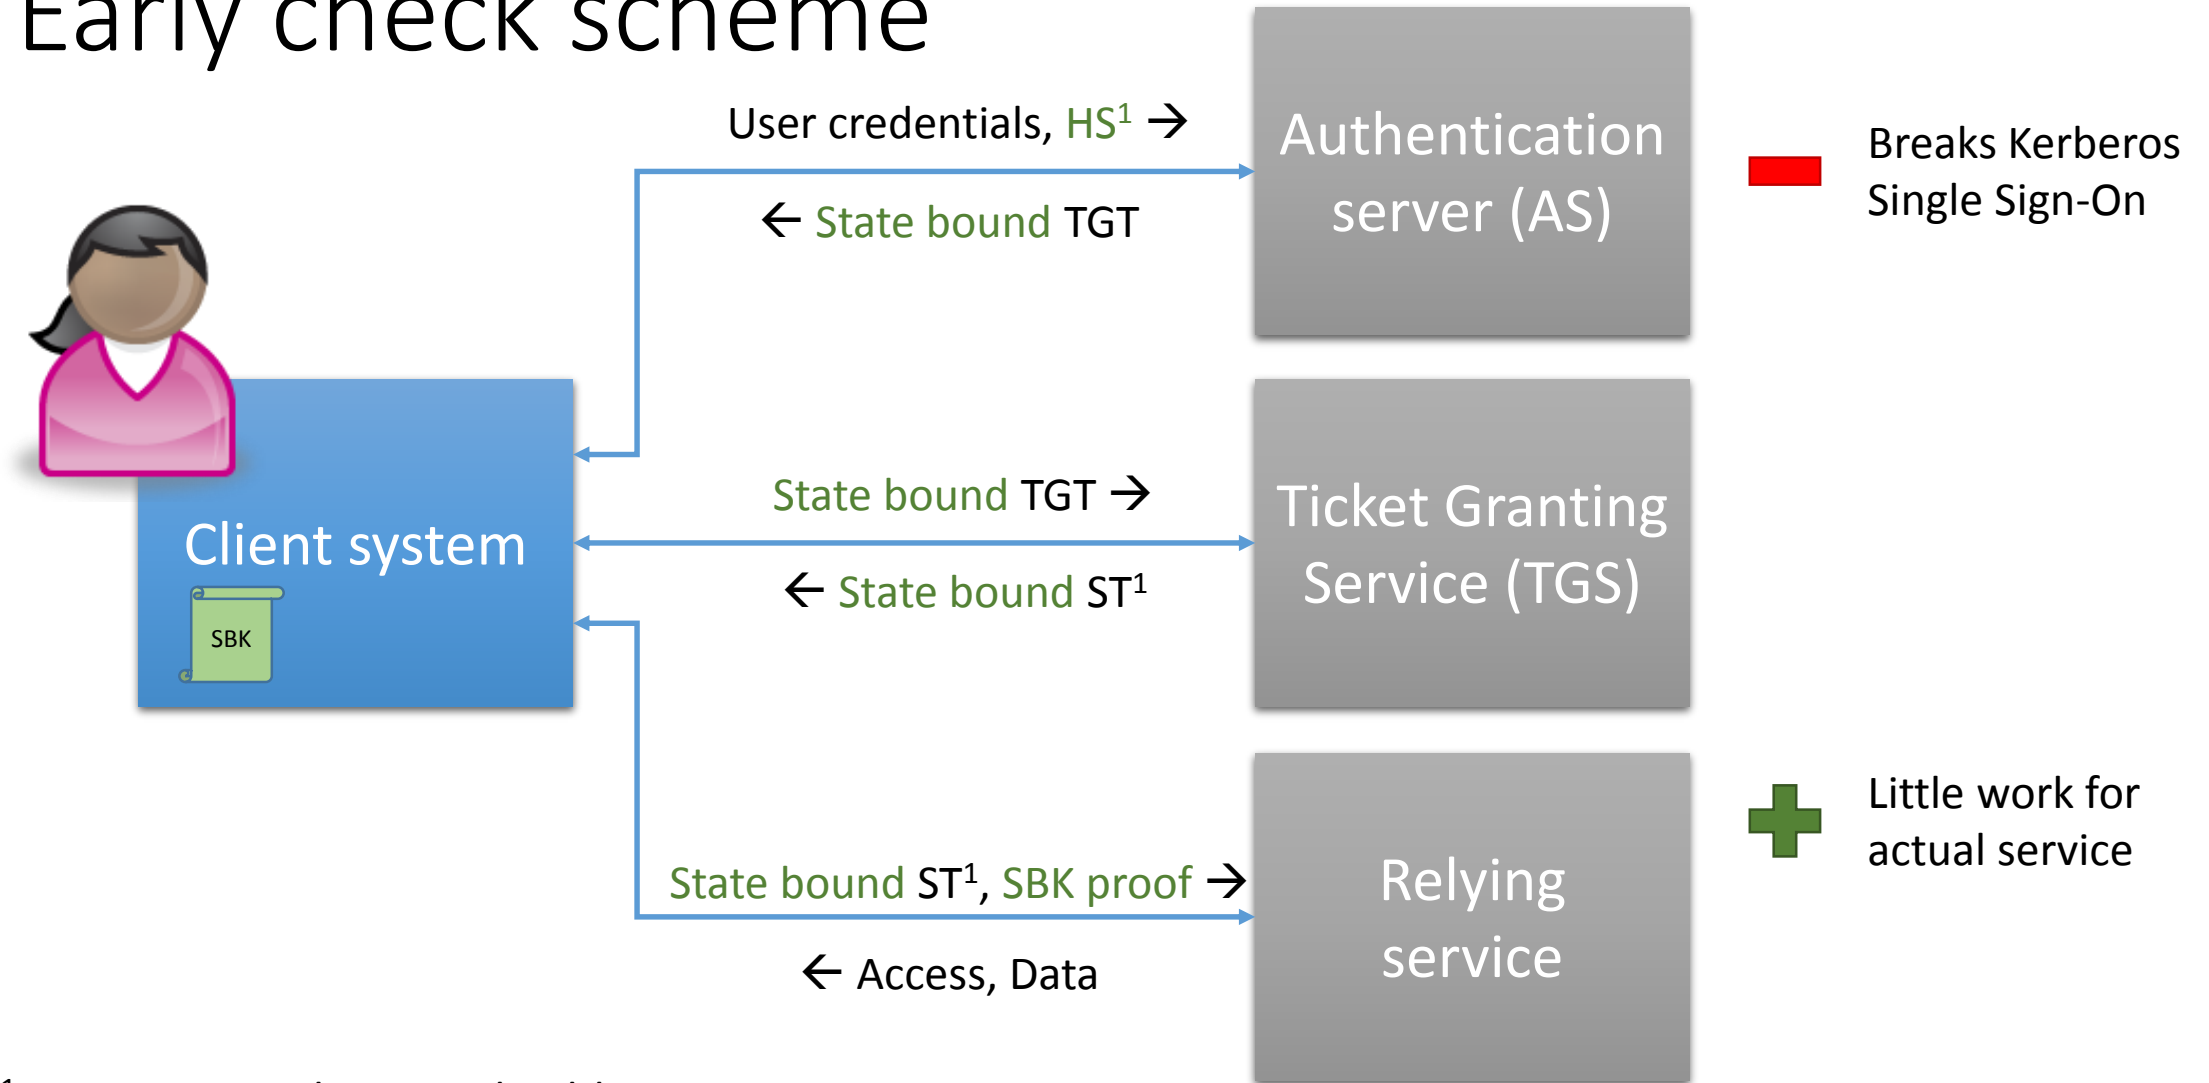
Early check scheme

User credentials, HS$^1$ →

← State bound TGT

Authentication server (AS)

Breaks Kerberos Single Sign-On

Client system

SBK

State bound TGT →

← State bound ST$^1$

Ticket Granting Service (TGS)

State bound ST$^1$, SBK proof →

← Access, Data

Relying service

Little work for actual service

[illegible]